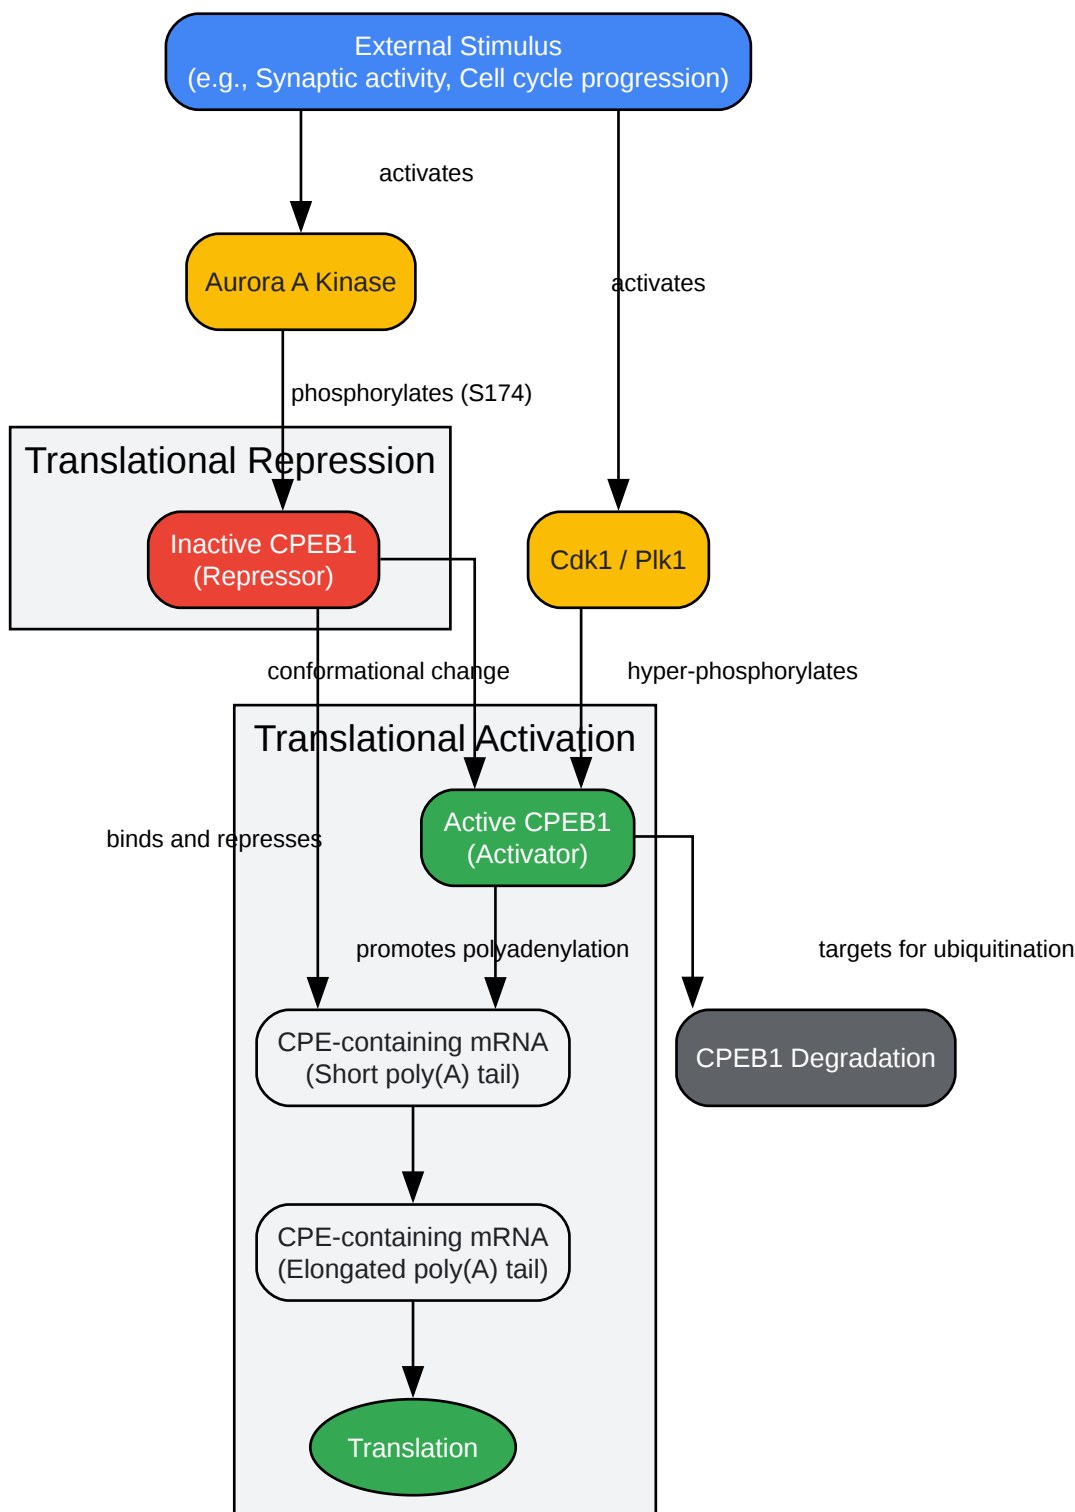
External Stimulus
(e.g., Synaptic activity, Cell cycle progression)

activates

Aurora A Kinase

activates

phosphorylates (S174)

Translational Repression

Inactive CPEB1
(Repressor)

Cdk1 / Plk1

conformational change

hyper-phosphorylates

Translational Activation

binds and represses

Active CPEB1
(Activator)

promotes polyadenylation

targets for ubiquitination

CPE-containing mRNA
(Short poly(A) tail)

CPEB1 Degradation

CPE-containing mRNA
(Elongated poly(A) tail)

Translation